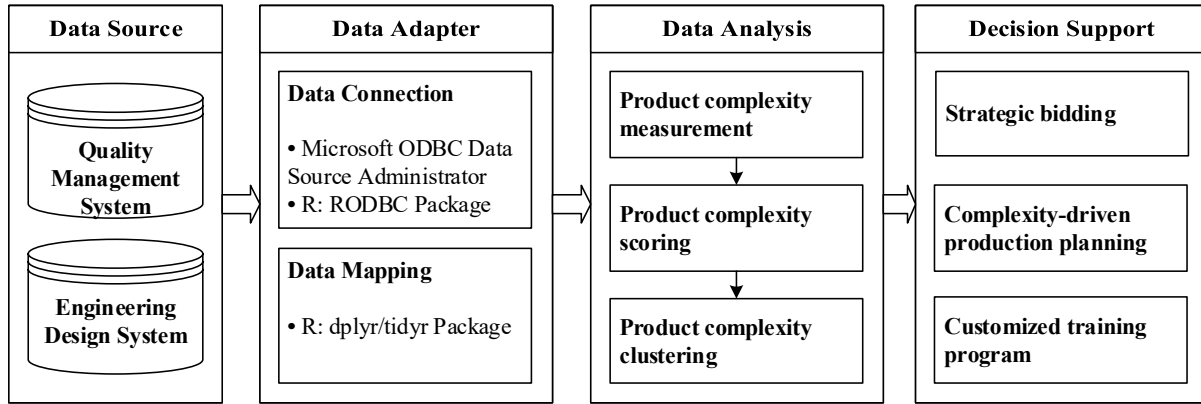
Data Source

Quality Management System

Engineering Design System

Data Adapter

Data Connection

• Microsoft ODBC Data Source Administrator
• R: RODBC Package

Data Mapping

• R: dplyr/tidyr Package

Data Analysis

Product complexity measurement

Product complexity scoring

Product complexity clustering

Decision Support

Strategic bidding

Complexity-driven production planning

Customized training program